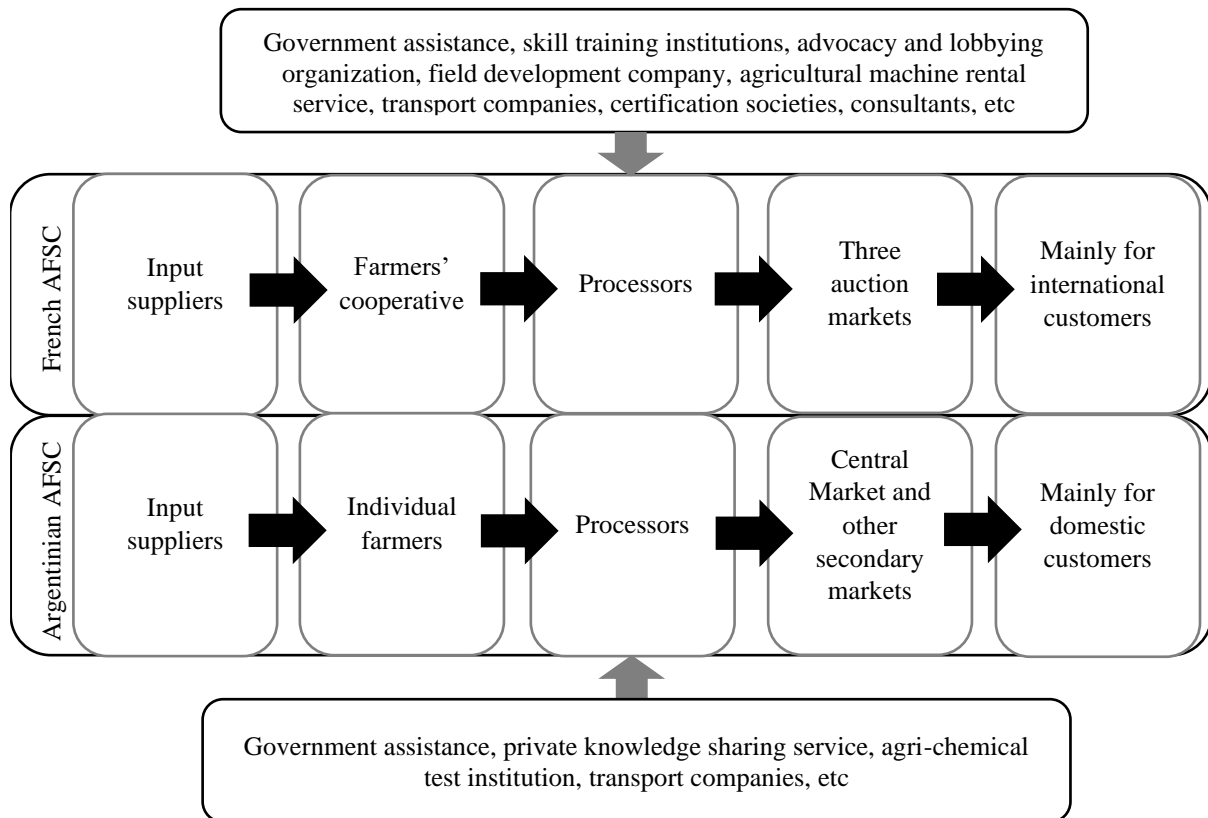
Government assistance, skill training institutions, advocacy and lobbying organization, field development company, agricultural machine rental service, transport companies, certification societies, consultants, etc

French AFSC

Input suppliers

Farmers' cooperative

Processors

Three auction markets

Mainly for international customers

Argentinian AFSC

Input suppliers

Individual farmers

Processors

Central Market and other secondary markets

Mainly for domestic customers

Government assistance, private knowledge sharing service, agri-chemical test institution, transport companies, etc